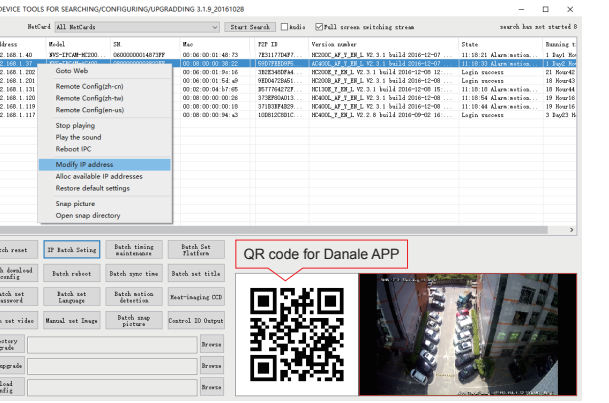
DEVICE TOOLS FOR SEARCHING/CONFIGURING/UPGRADDING 3.1.9_20161028

NetCard All NetCards Start Search Audio Full screen switching stream search has not started 8

| ddress | Model | SN | Mac | P2P ID | Version number | State | Running t |
|---|---|---|---|---|---|---|---|
| 2.168.1.40 | NVS-IPCAM-HC200... | 0600000000148?3FF | 00:06:00:01:48:73 | 7E3117?D4F?... | HC200C_AF_Y_EN_L V2.3.1 build 2016-12-07... | 11:18:21 Alarm motion... | 1 Day1 Hou |
| 2.168.1.37 | | | 00:06:00:00:36:22 | 598DFEED9F6... | AC400L_AF_Y_EN_L V2.3.1 build 2016-12-07... | 11:18:27 Alarm motion... | 1 Day2 Hou |
| 2.168.1.202 | | | 00:06:00:01:9e:16 | 3B2E3460FA4... | HC200C_AF_Y_EN_L V2.3.1 build 2016-12-08... | Login success | 21 Hour42 |
| 2.168.1.201 | | | 00:06:00:01:54:a9 | 9BD0475BA61... | HC200C_AF_Y_EN_L V2.3.1 build 2016-12-08... | Login success | 21 Hour43 |
| 2.168.1.131 | | | 00:06:00:02:b7:05 | 9E1?70442?2F... | HC130E_Y_EN_L V2.3.1 build 2016-12-07... | 11:10:18 Alarm motion... | 19 Hour44 |
| 2.168.1.110 | | | 00:06:00:00:20:26 | 373EF80A013... | HC400L_AF_Y_EN_L V2.3.1 build 2016-12-07... | 11:18:54 Alarm motion... | 19 Hour43 |
| 2.168.1.11? | | | 00:06:00:00:00:18 | 371B3BFAB29... | HC400L_AF_Y_EN_L V2.3.1 build 2016-12-07... | 11:10:44 Alarm motion... | 19 Hour4? |
| 2.168.1.147 | | | 00:06:00:00:94:a3 | 10D812CB01C... | HC400L_AF_Y_EN_L V2.2.8 build 2016-09-02 16... | Login success | 3 Day23 Ho |

Goto Web
Remote Config(zh-cn)
Remote Config(zh-tw)
Remote Config(en-us)
Stop playing
Play the sound
Reboot IPC
Modify IP address
Alloc available IP addresses
Restore default settings
Snap picture
Open snap directory

tch reset | IP Batch Seting | Batch timing maintenance | Batch Set Platform
h download config | Batch reboot | Batch sync time | Batch set title
tch set assword | Batch set Language | Batch motion detection | Heat-imaging CCD
h set video | Manual set Image | Batch snap picture | Control IO Output
ctory ng | Browse
pgrade | Browse
load fig | Browse

QR code for Danale APP